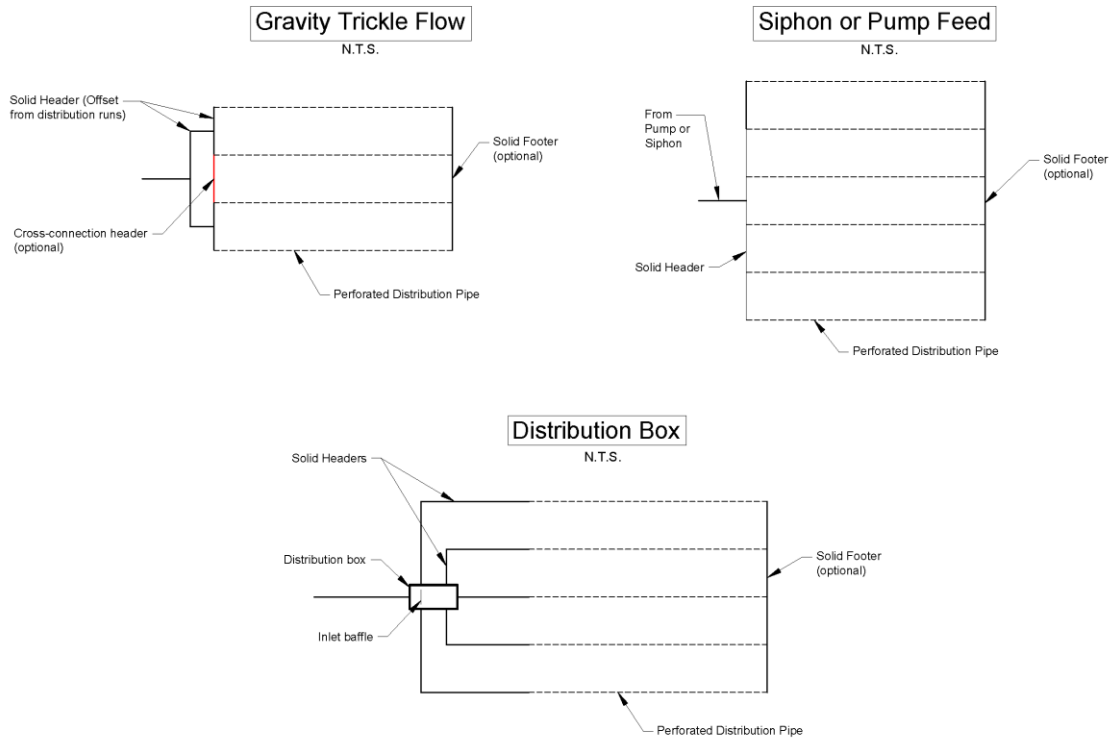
Gravity Trickle Flow
N.T.S.

Solid Header (Offset from distribution runs)

Solid Footer (optional)

Cross-connection header (optional)

Perforated Distribution Pipe

Siphon or Pump Feed
N.T.S.

From Pump or Siphon

Solid Footer (optional)

Solid Header

Perforated Distribution Pipe

Distribution Box
N.T.S.

Solid Headers

Distribution box

Solid Footer (optional)

Inlet baffle

Perforated Distribution Pipe